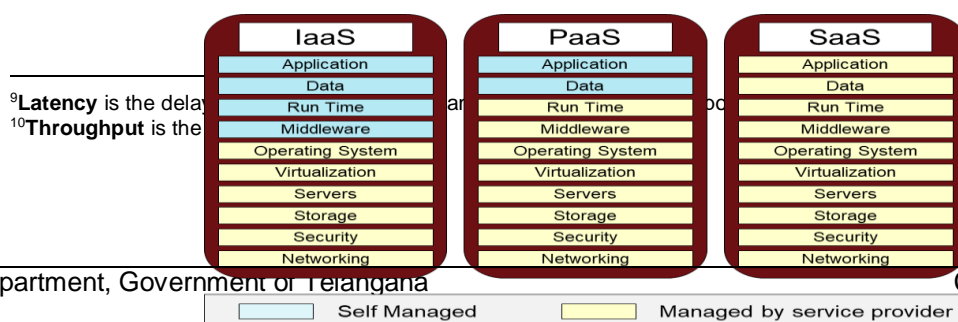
IaaS
Application
Data
Run Time
Middleware
Operating System
Virtualization
Servers
Storage
Security
Networking

PaaS
Application
Data
Run Time
Middleware
Operating System
Virtualization
Servers
Storage
Security
Networking

SaaS
Application
Data
Run Time
Middleware
Operating System
Virtualization
Servers
Storage
Security
Networking

$^9$**Latency** is the delay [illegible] ar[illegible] o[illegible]
$^{10}$**Throughput** is the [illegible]

partment, Government of Telangana

Self Managed
Managed by service provider